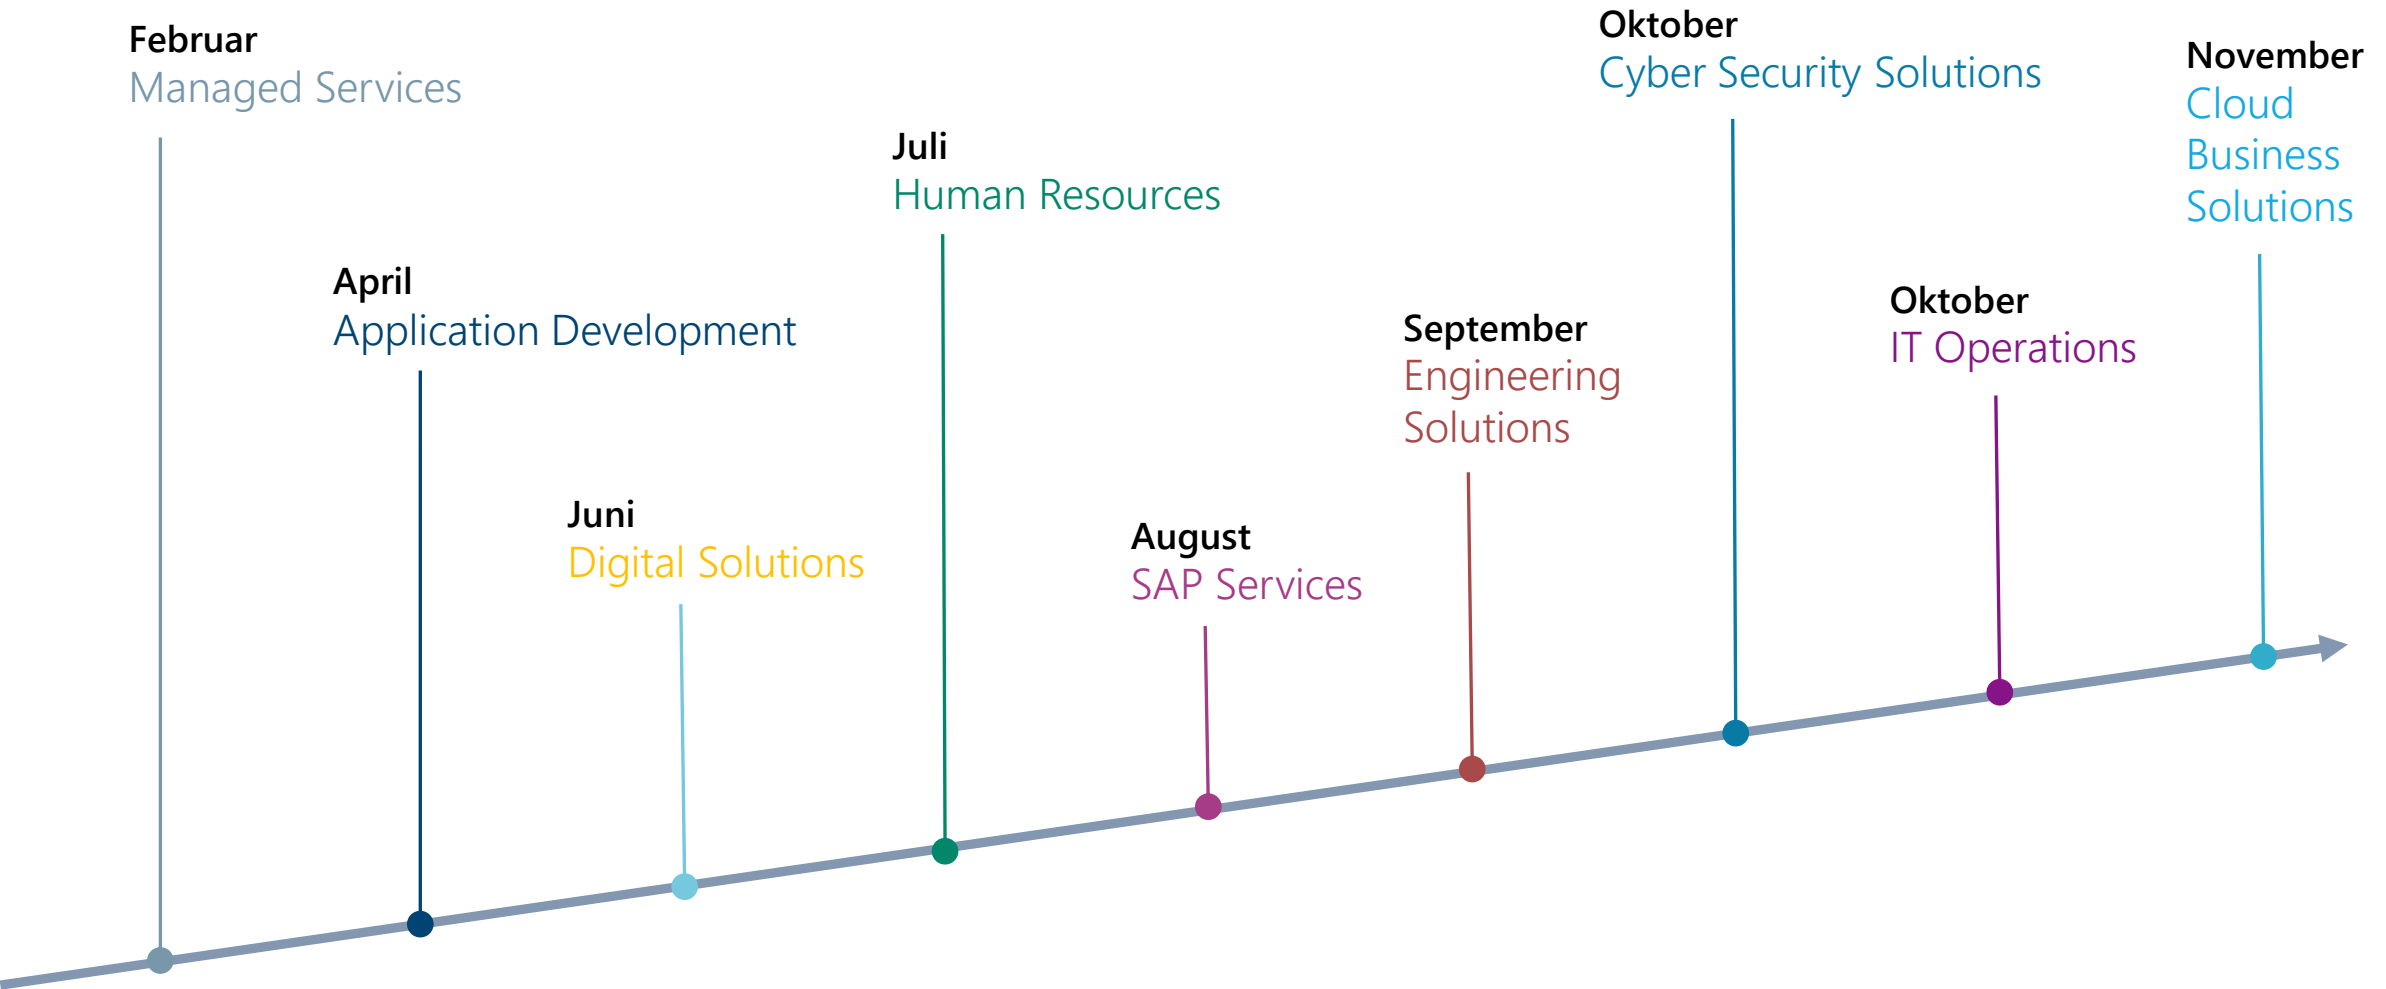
Februar
Managed Services

April
Application Development

Juni
Digital Solutions

Juli
Human Resources

August
SAP Services

September
Engineering Solutions

Oktober
Cyber Security Solutions

Oktober
IT Operations

November
Cloud Business Solutions